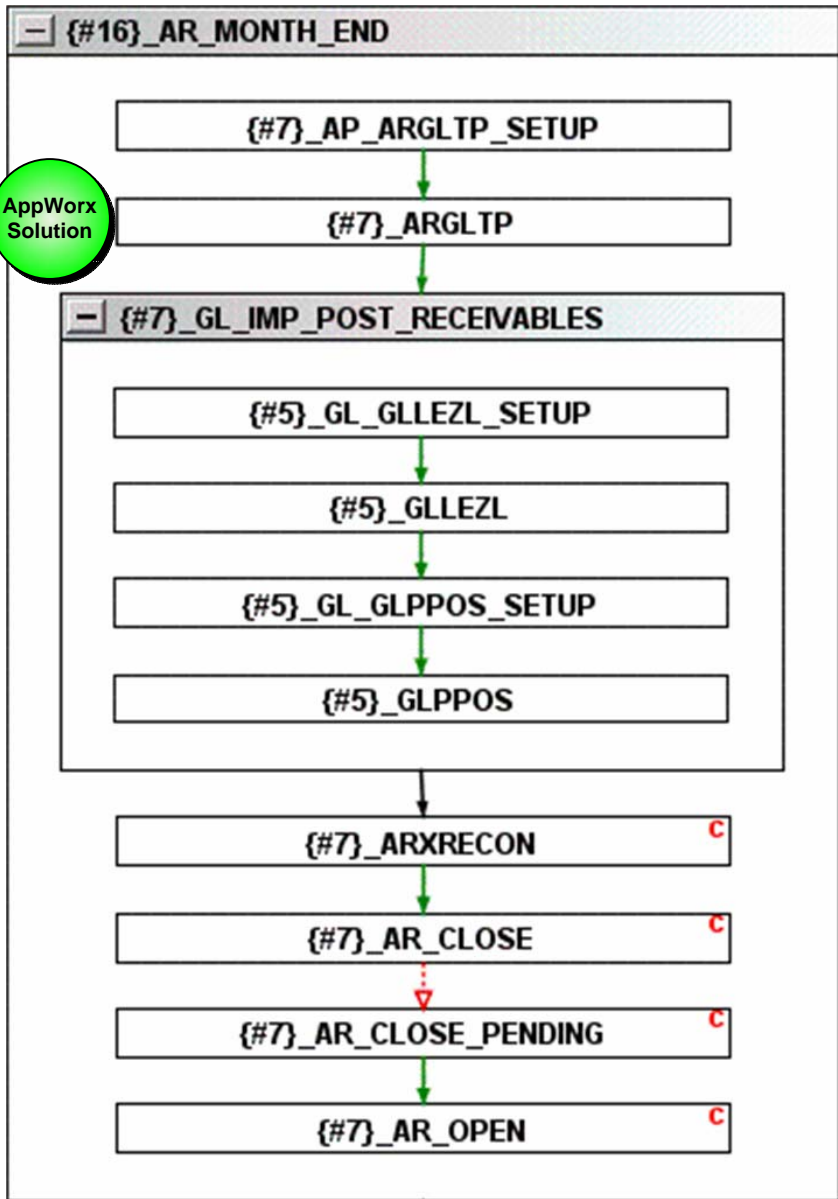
− {#16}_AR_MONTH_END

{#7}_AP_ARGLTP_SETUP

AppWorx Solution

{#7}_ARGLTP

− {#7}_GL_IMP_POST_RECEIVABLES

{#5}_GL_GLLEZL_SETUP

{#5}_GLLEZL

{#5}_GL_GLPPOS_SETUP

{#5}_GLPPOS

{#7}_ARXRECON c

{#7}_AR_CLOSE c

{#7}_AR_CLOSE_PENDING c

{#7}_AR_OPEN c